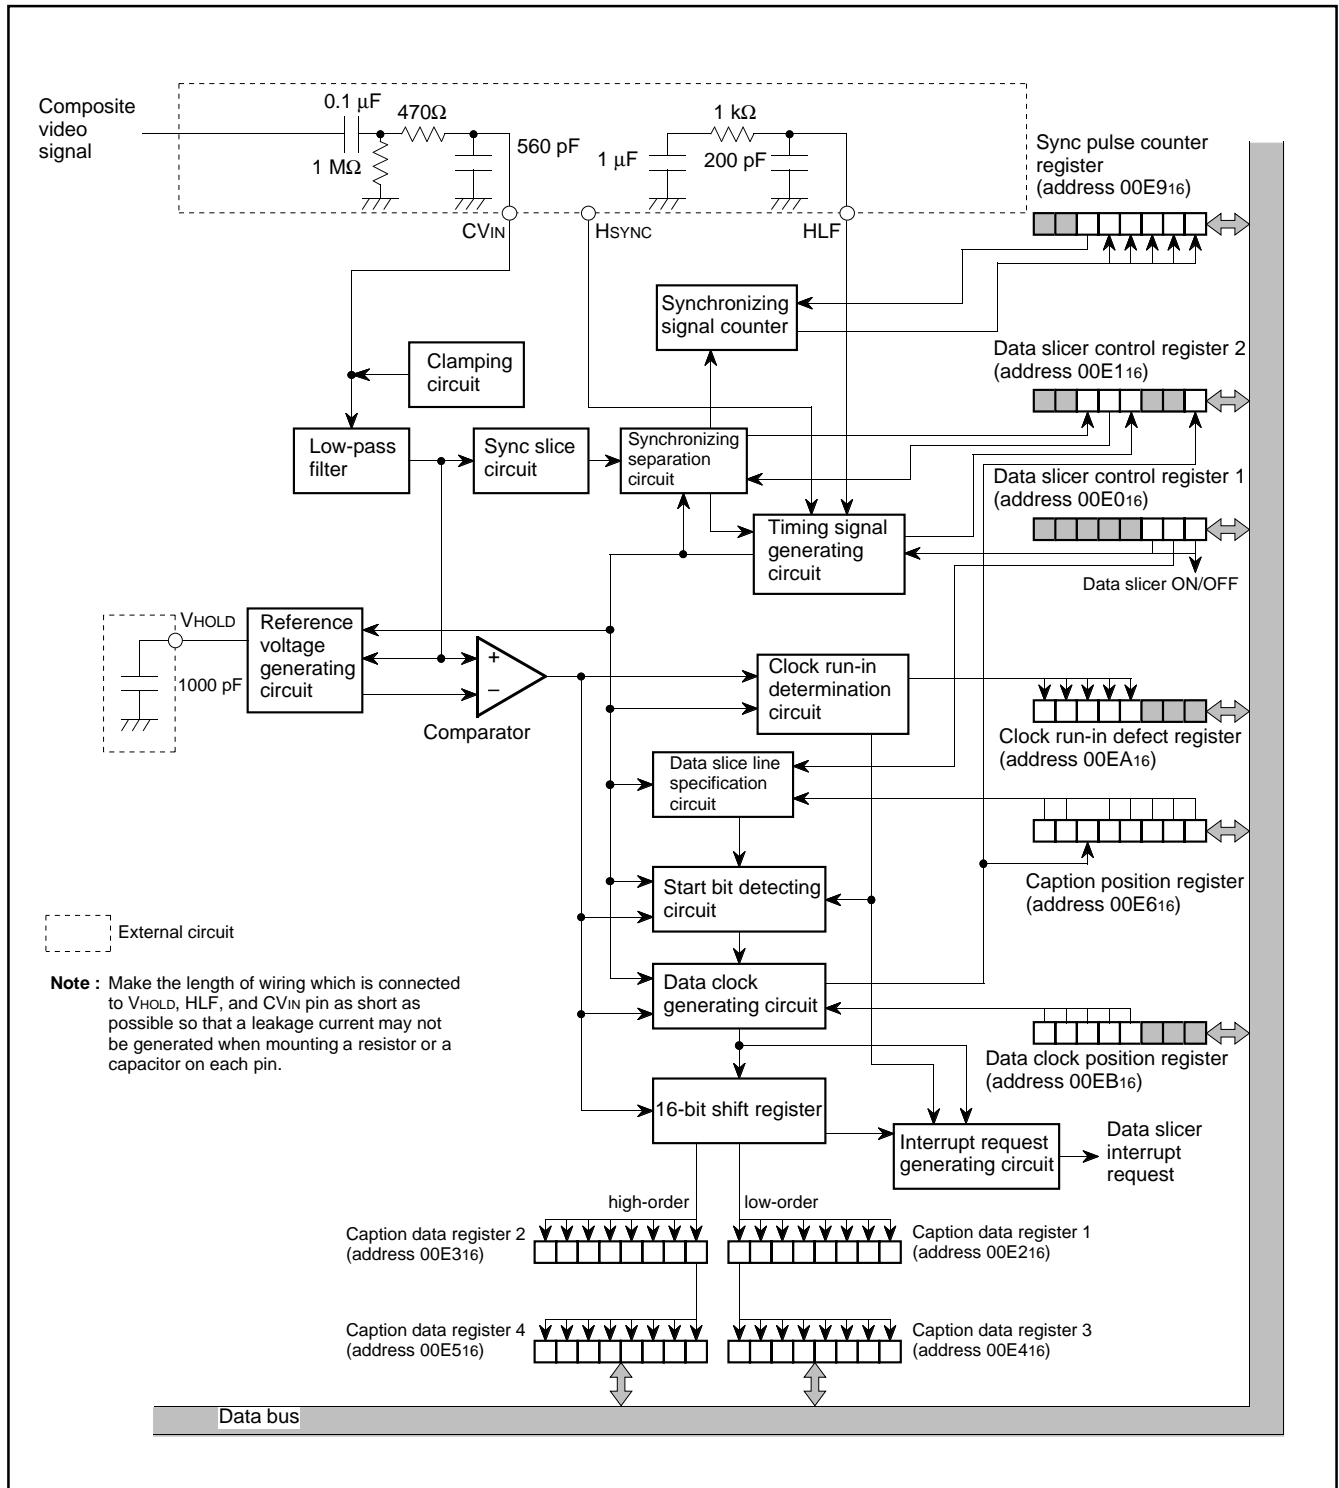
Composite video signal

0.1 $\mu$F

470Ω

1 MΩ

560 pF

1 kΩ

1 $\mu$F

200 pF

Sync pulse counter register (address 00E9$_{16}$)

CVIN

HSYNC

HLF

Synchronizing signal counter

Data slicer control register 2 (address 00E1$_{16}$)

Clamping circuit

Low-pass filter

Sync slice circuit

Synchronizing separation circuit

Data slicer control register 1 (address 00E0$_{16}$)

Timing signal generating circuit

Data slicer ON/OFF

VHOLD

1000 pF

Reference voltage generating circuit

+

−

Comparator

Clock run-in determination circuit

Clock run-in defect register (address 00EA$_{16}$)

Data slice line specification circuit

Caption position register (address 00E6$_{16}$)

Start bit detecting circuit

External circuit

Note : Make the length of wiring which is connected to VHOLD, HLF, and CVIN pin as short as possible so that a leakage current may not be generated when mounting a resistor or a capacitor on each pin.

Data clock generating circuit

Data clock position register (address 00EB$_{16}$)

16-bit shift register

Interrupt request generating circuit

Data slicer interrupt request

high-order

low-order

Caption data register 2 (address 00E3$_{16}$)

Caption data register 1 (address 00E2$_{16}$)

Caption data register 4 (address 00E5$_{16}$)

Caption data register 3 (address 00E4$_{16}$)

Data bus